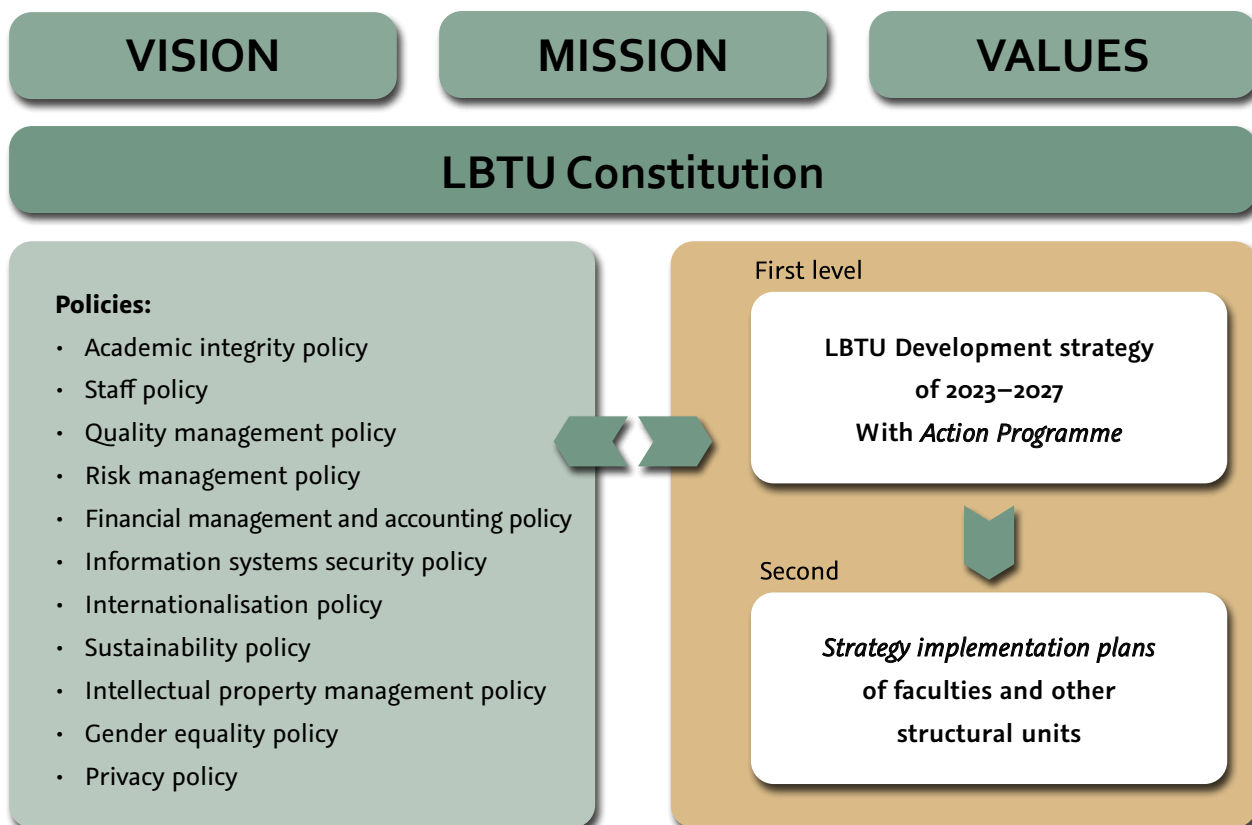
VISION

MISSION

VALUES

LBTU Constitution

Policies:
- Academic integrity policy
- Staff policy
- Quality management policy
- Risk management policy
- Financial management and accounting policy
- Information systems security policy
- Internationalisation policy
- Sustainability policy
- Intellectual property management policy
- Gender equality policy
- Privacy policy

First level

LBTU Development strategy of 2023–2027 With *Action Programme*

Second

*Strategy implementation plans* of faculties and other structural units